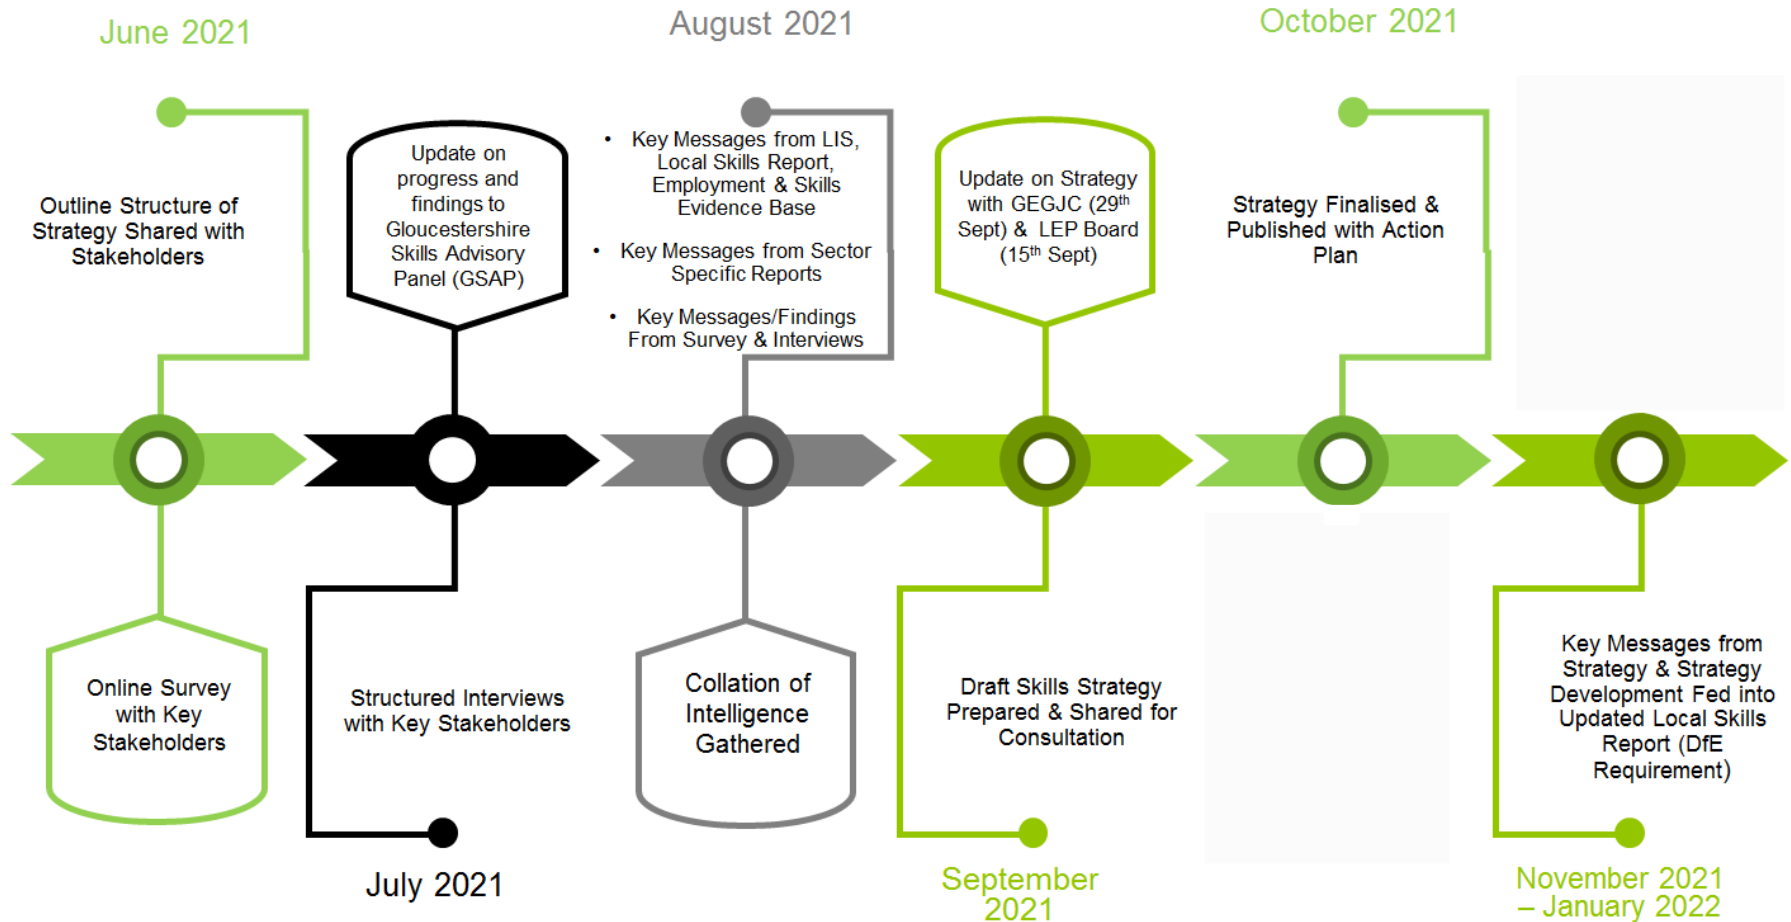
June 2021

August 2021

October 2021

Outline Structure of Strategy Shared with Stakeholders

Update on progress and findings to Gloucestershire Skills Advisory Panel (GSAP)

• Key Messages from LIS, Local Skills Report, Employment & Skills Evidence Base

• Key Messages from Sector Specific Reports

• Key Messages/Findings From Survey & Interviews

Update on Strategy with GEGJC (29$^{th}$ Sept) & LEP Board (15$^{th}$ Sept)

Strategy Finalised & Published with Action Plan

Online Survey with Key Stakeholders

Structured Interviews with Key Stakeholders

Collation of Intelligence Gathered

Draft Skills Strategy Prepared & Shared for Consultation

Key Messages from Strategy & Strategy Development Fed into Updated Local Skills Report (DfE Requirement)

July 2021

September 2021

November 2021 – January 2022